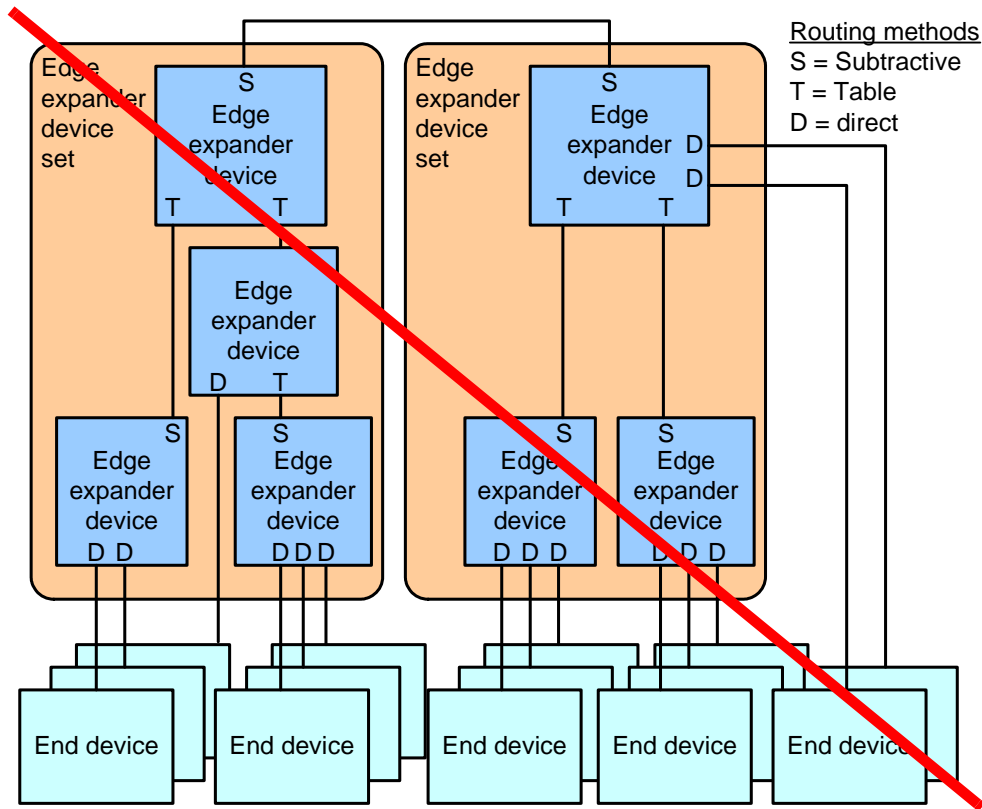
Routing methods
S = Subtractive
T = Table
D = direct

Edge expander device set

S
Edge expander device
T T

Edge expander device
D T

S
Edge expander device
D D

S
Edge expander device
D D D

Edge expander device set

S
Edge expander device
D
D
T T

S
Edge expander device
D D D

S
Edge expander device
D D D

End device
End device
End device
End device
End device